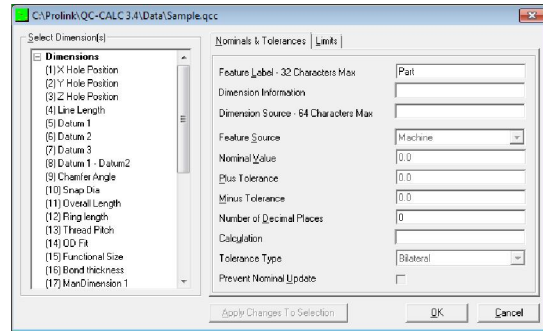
C:\Prolink\QC-CALC 3.4\Data\Sample.qcc

Select Dimension(s)

Dimensions
(1) X Hole Position
(2) Y Hole Position
(3) Z Hole Position
(4) Line Length
(5) Datum 1
(6) Datum 2
(7) Datum 3
(8) Datum 1 - Datum2
(9) Chamfer Angle
(10) Snap Dia
(11) Overall Length
(12) Ring length
(13) Thread Pitch
(14) OD Fit
(15) Functional Size
(16) Bond thickness
(17) ManDimension 1

Nominals & Tolerances | Limits

Feature Label - 32 Characters Max | Part
Dimension Information
Dimension Source - 64 Characters Max
Feature Source | Machine
Nominal Value | 0.0
Plus Tolerance | 0.0
Minus Tolerance | 0.0
Number of Decimal Places | 0
Calculation
Tolerance Type | Bilateral
Prevent Nominal Update

Apply Changes To Selection | OK | Cancel